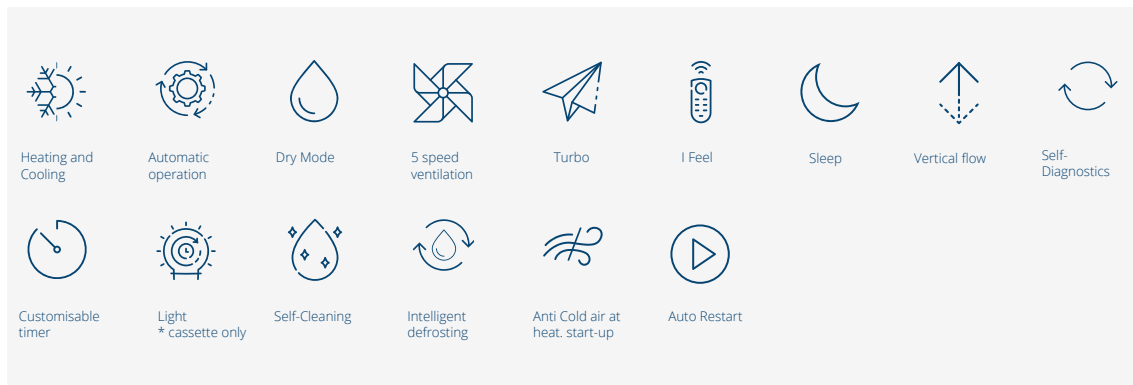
Heating and Cooling

Automatic operation

Dry Mode

5 speed ventilation

Turbo

I Feel

Sleep

Vertical flow

Self-Diagnostics

Customisable timer

Light
* cassette only

Self-Cleaning

Intelligent defrosting

Anti Cold air at heat. start-up

Auto Restart